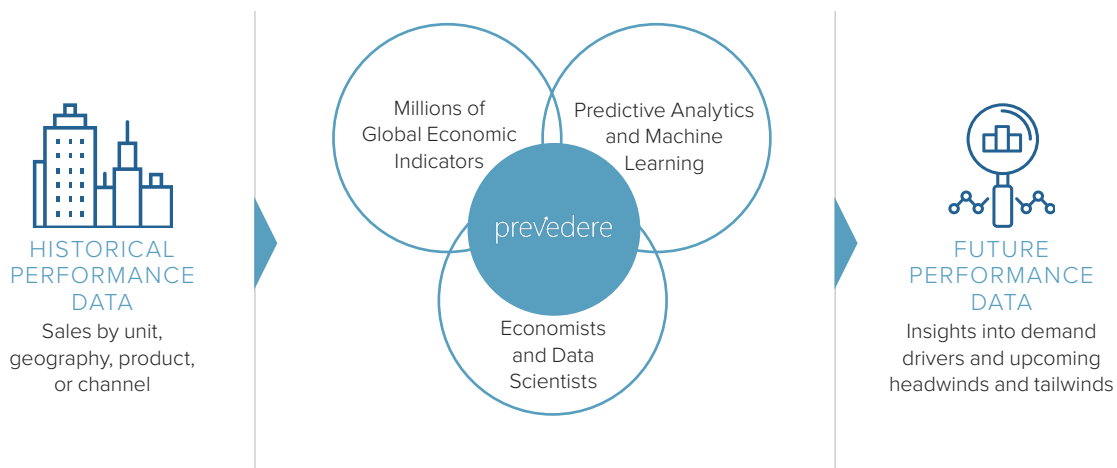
HISTORICAL PERFORMANCE DATA

Sales by unit, geography, product, or channel

Millions of Global Economic Indicators

Predictive Analytics and Machine Learning

prevedere

Economists and Data Scientists

FUTURE PERFORMANCE DATA

Insights into demand drivers and upcoming headwinds and tailwinds